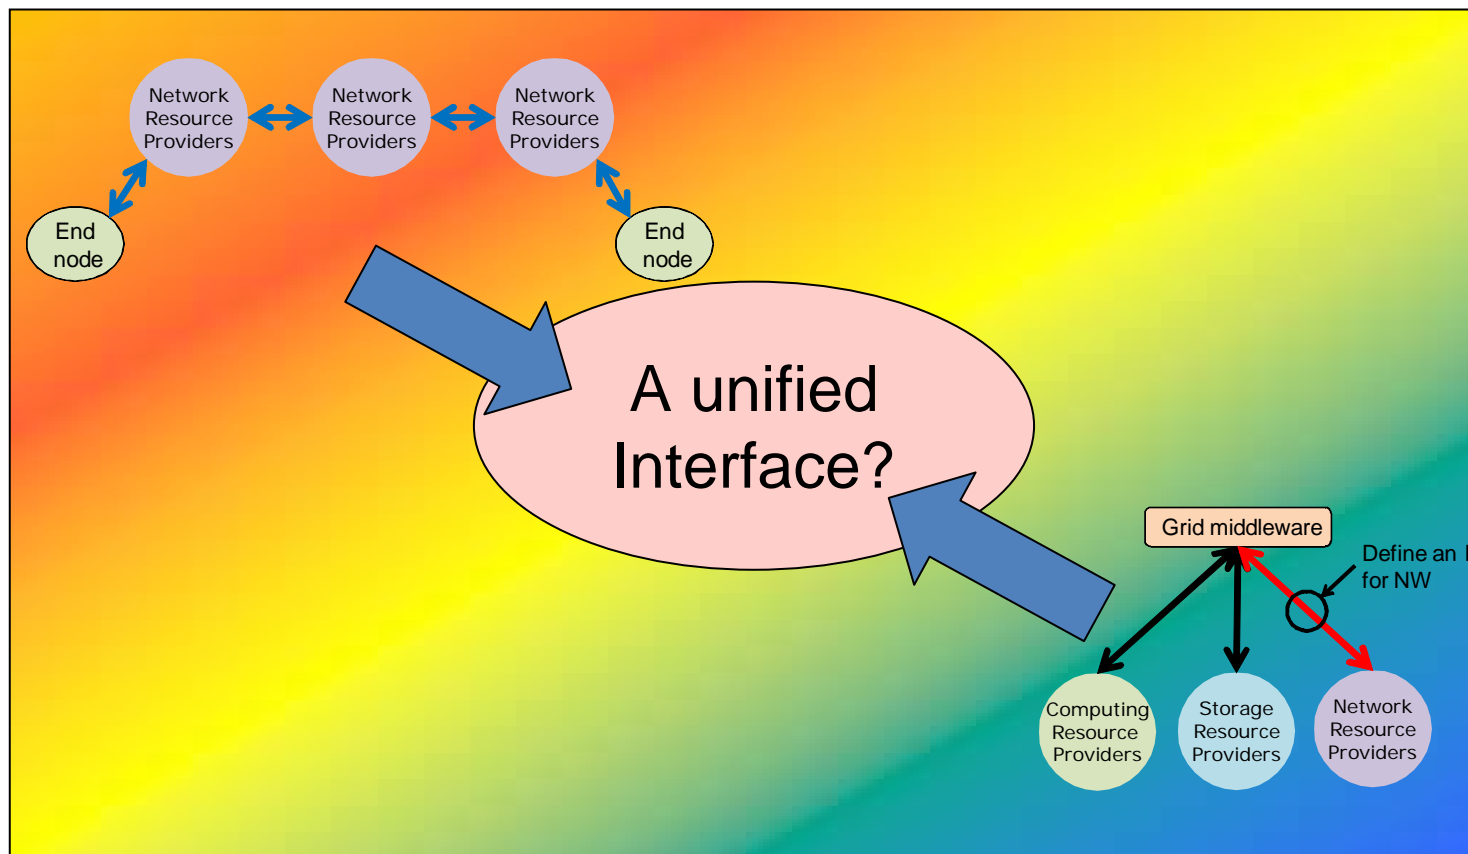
Network Resource Providers

Network Resource Providers

Network Resource Providers

End node

End node

A unified Interface?

Grid middleware

Define an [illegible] for NW

Computing Resource Providers

Storage Resource Providers

Network Resource Providers